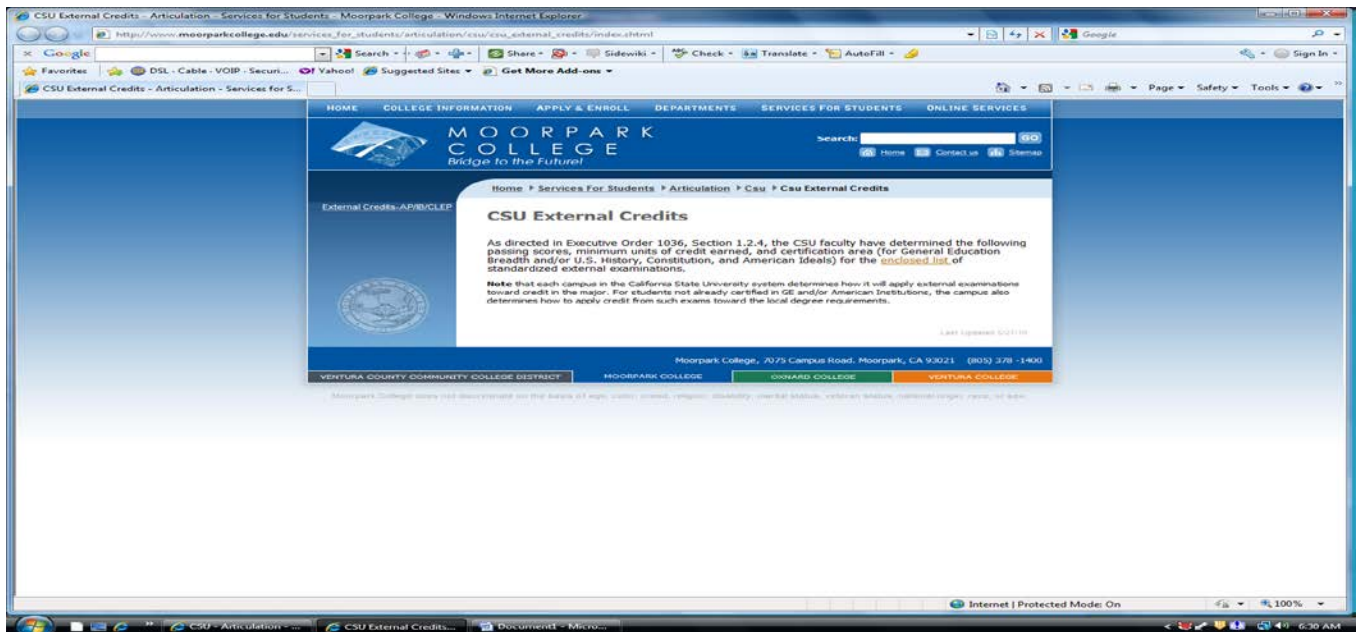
CSU External Credits - Articulation - Services for Students - Moorpark College - Windows Internet Explorer

http://www.moorparkcollege.edu/services_for_students/articulation/csu/csu_external_credits/index.shtml

Google

Search · Share · Sidewiki · Check · Translate · AutoFill · Sign In

Favorites DSL - Cable - VOIP - Securi... Yahoo! Suggested Sites Get More Add-ons

CSU External Credits - Articulation - Services for S...

Page · Safety · Tools

HOME COLLEGE INFORMATION APPLY & ENROLL DEPARTMENTS SERVICES FOR STUDENTS ONLINE SERVICES

MOORPARK COLLEGE
Bridge to the Future!

Search: GO
Home Contact us Sitemap

Home ▸ Services For Students ▸ Articulation ▸ Csu ▸ Csu External Credits

External Credits-AP/IB/CLEP

CSU External Credits

As directed in Executive Order 1036, Section 1.2.4, the CSU faculty have determined the following passing scores, minimum units of credit earned, and certification area (for General Education Breadth and/or U.S. History, Constitution, and American Ideals) for the enclosed list of standardized external examinations.

Note that each campus in the California State University system determines how it will apply external examinations toward credit in the major. For students not already certified in GE and/or American Institutions, the campus also determines how to apply credit from such exams toward the local degree requirements.

Last Updated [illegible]

Moorpark College, 7075 Campus Road, Moorpark, CA 93021 (805) 378 -1400

VENTURA COUNTY COMMUNITY COLLEGE DISTRICT MOORPARK COLLEGE OXNARD COLLEGE VENTURA COLLEGE

Moorpark College does not discriminate on the basis of age, color, creed, religion, disability, marital status, veteran status, national origin, race, or sex.

Internet | Protected Mode: On 100%

CSU - Articulation - ... CSU External Credits... Document1 - Micro... 6:30 AM